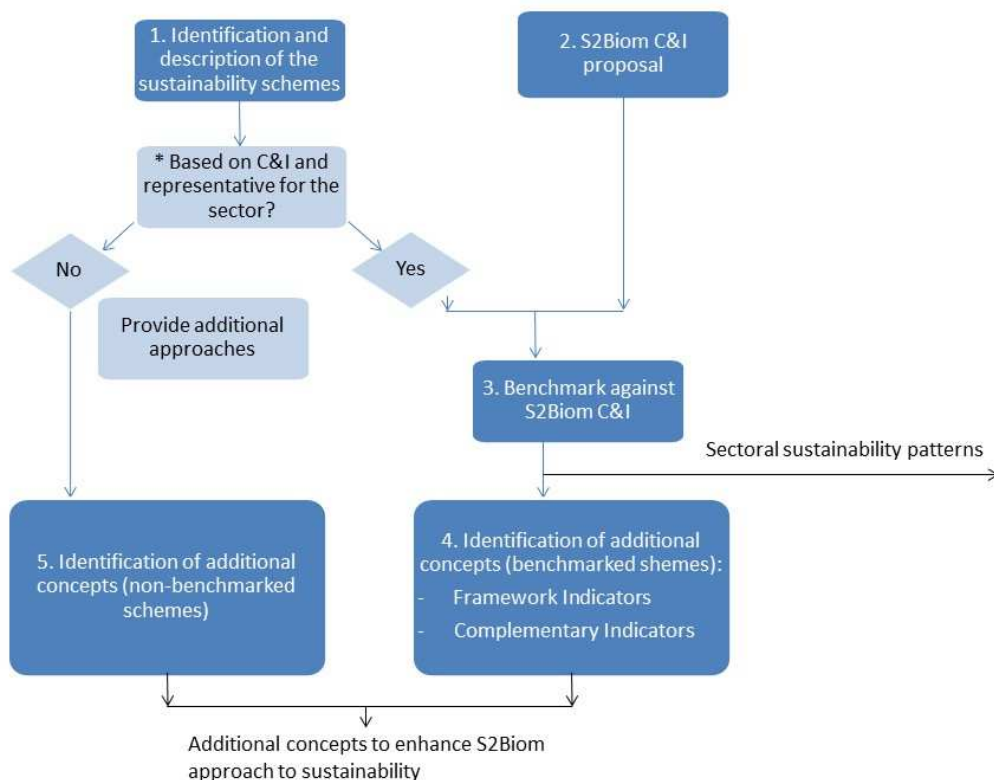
1. Identification and description of the sustainability schemes

2. S2Biom C&I proposal

* Based on C&I and representative for the sector?

No

Yes

Provide additional approaches

3. Benchmark against S2Biom C&I

Sectoral sustainability patterns

5. Identification of additional concepts (non-benchmarked schemes)

4. Identification of additional concepts (benchmarked shemes):
- Framework Indicators
- Complementary Indicators

Additional concepts to enhance S2Biom approach to sustainability